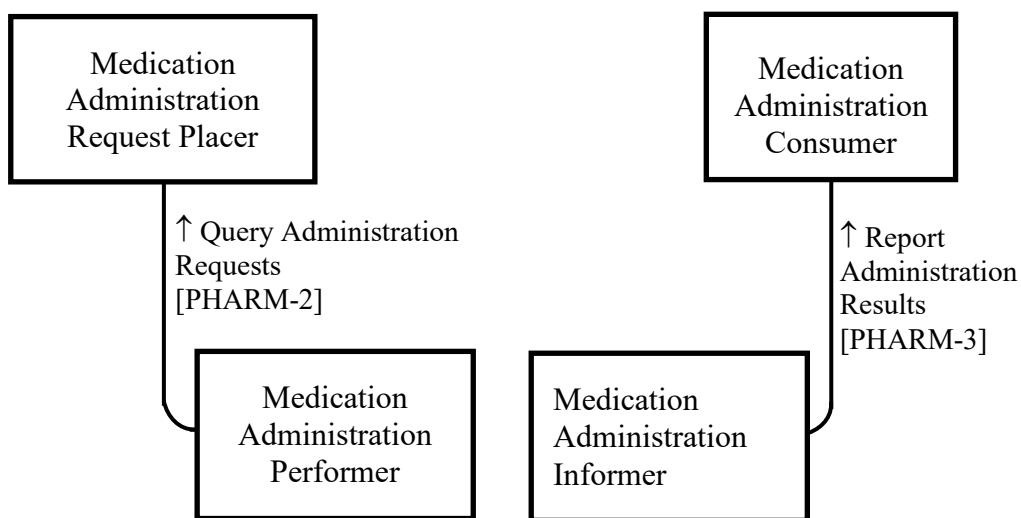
Medication Administration Request Placer

↑ Query Administration Requests [PHARM-2]

Medication Administration Performer

Medication Administration Consumer

↑ Report Administration Results [PHARM-3]

Medication Administration Informer